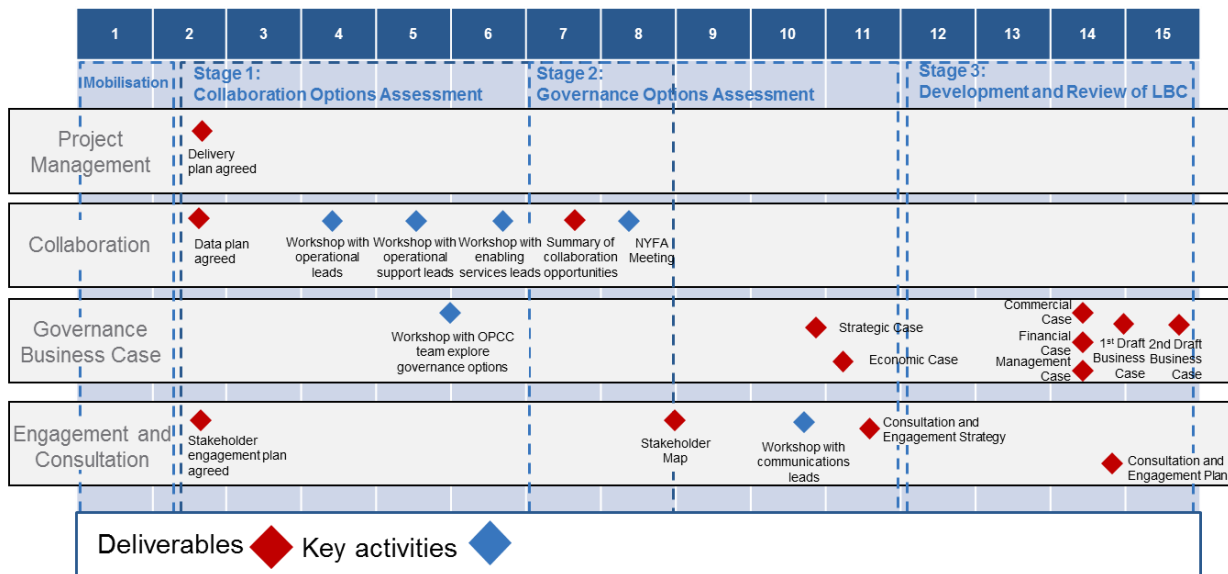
| 1 | 2 | 3 | 4 | 5 | 6 | 7 | 8 | 9 | 10 | 11 | 12 | 13 | 14 | 15 |
|---|---|---|---|---|---|---|---|---|---|---|---|---|---|---|

Mobilisation

Stage 1: Collaboration Options Assessment

Stage 2: Governance Options Assessment

Stage 3: Development and Review of LBC

Project Management

Delivery plan agreed

Collaboration

Data plan agreed

Workshop with operational leads

Workshop with operational support leads

Workshop with enabling services leads

Summary of collaboration opportunities

NYFA Meeting

Governance Business Case

Workshop with OPCC team explore governance options

Strategic Case

Economic Case

Commercial Case

Financial Case

Management Case

1st Draft Business Case

2nd Draft Business Case

Engagement and Consultation

Stakeholder engagement plan agreed

Stakeholder Map

Workshop with communications leads

Consultation and Engagement Strategy

Consultation and Engagement Plan

Deliverables Key activities